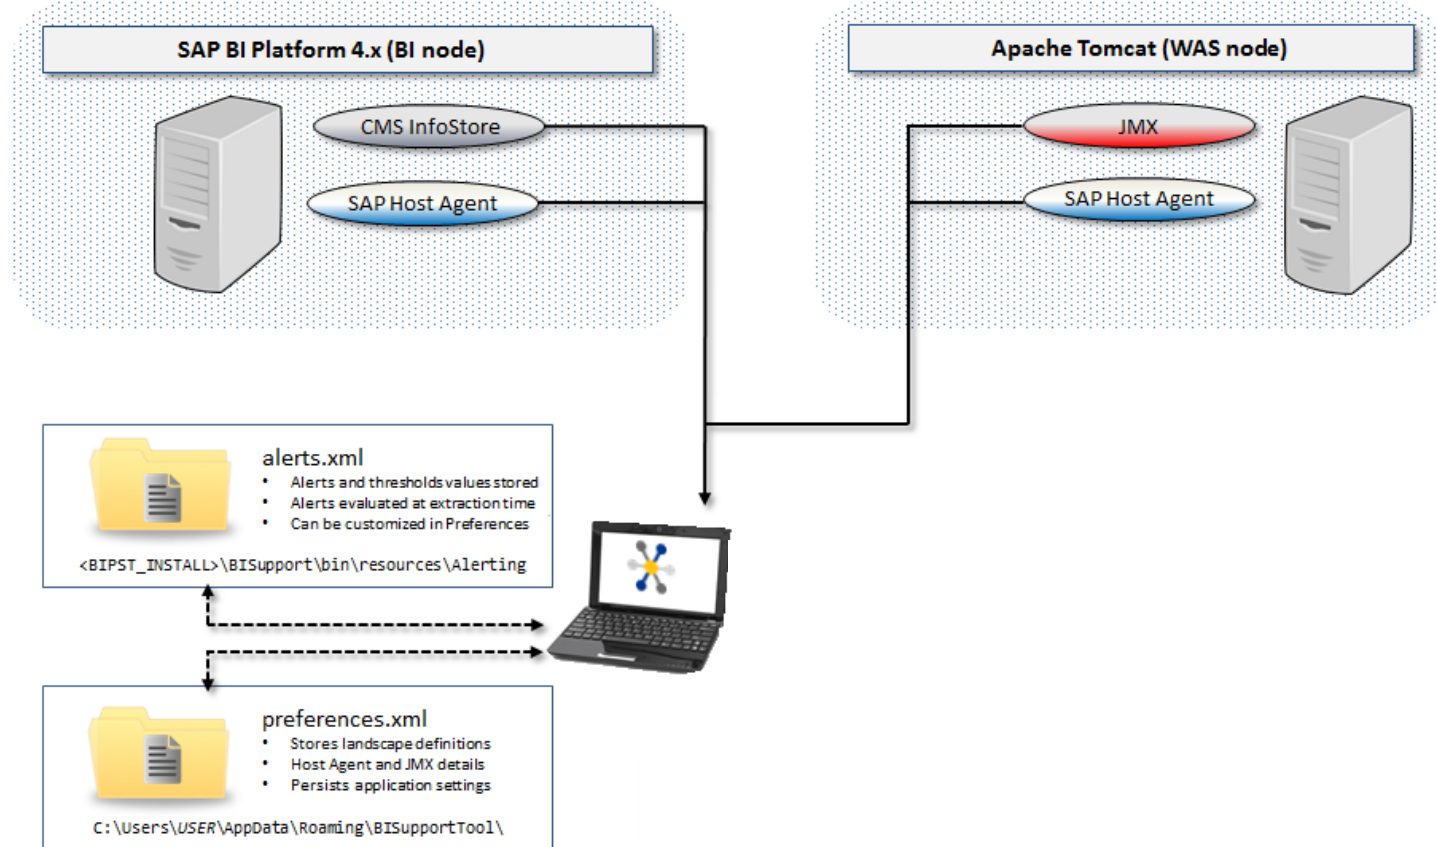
SAP BI Platform 4.x (BI node)

CMS InfoStore

SAP Host Agent

Apache Tomcat (WAS node)

JMX

SAP Host Agent

alerts.xml
- Alerts and thresholds values stored
- Alerts evaluated at extraction time
- Can be customized in Preferences

<BIPST_INSTALL>\BISupport\bin\resources\Alerting

preferences.xml
- Stores landscape definitions
- Host Agent and JMX details
- Persists application settings

C:\Users\USER\AppData\Roaming\BISupportTool\